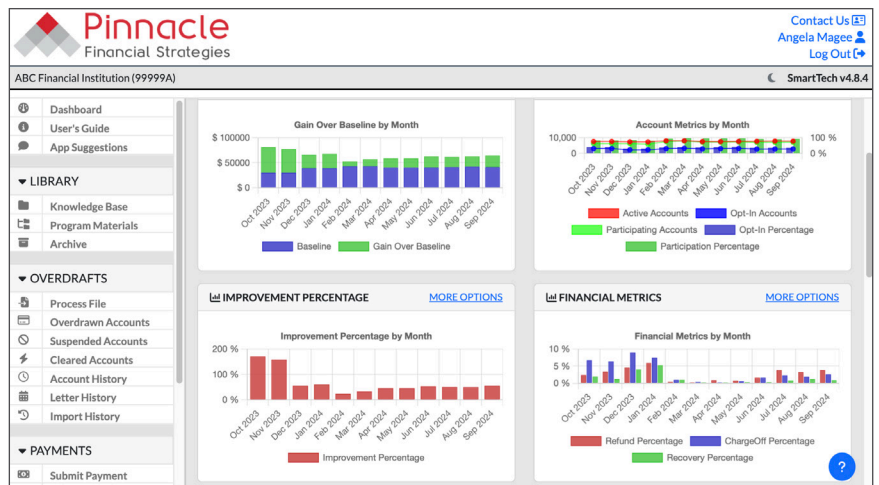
Pinnacle
Financial Strategies

Contact Us
Angela Magee
Log Out

ABC Financial Institution (99999A)

SmartTech v4.8.4

Dashboard
User's Guide
App Suggestions

LIBRARY
Knowledge Base
Program Materials
Archive

OVERDRAFTS
Process File
Overdrawn Accounts
Suspended Accounts
Cleared Accounts
Account History
Letter History
Import History

PAYMENTS
Submit Payment

Gain Over Baseline by Month

$ 100000
$ 50000
$ 0

Oct 2023 Nov 2023 Dec 2023 Jan 2024 Feb 2024 Mar 2024 Apr 2024 May 2024 Jun 2024 Jul 2024 Aug 2024 Sep 2024

Baseline Gain Over Baseline

Account Metrics by Month

10,000
0
100 %
0 %

Oct 2023 Nov 2023 Dec 2023 Jan 2024 Feb 2024 Mar 2024 Apr 2024 May 2024 Jun 2024 Jul 2024 Aug 2024 Sep 2024

Active Accounts Opt-In Accounts
Participating Accounts Opt-In Percentage
Participation Percentage

IMPROVEMENT PERCENTAGE
MORE OPTIONS

Improvement Percentage by Month

200 %
100 %
0 %

Oct 2023 Nov 2023 Dec 2023 Jan 2024 Feb 2024 Mar 2024 Apr 2024 May 2024 Jun 2024 Jul 2024 Aug 2024 Sep 2024

Improvement Percentage

FINANCIAL METRICS
MORE OPTIONS

Financial Metrics by Month

10 %
5 %
0 %

Oct 2023 Nov 2023 Dec 2023 Jan 2024 Feb 2024 Mar 2024 Apr 2024 May 2024 Jun 2024 Jul 2024 Aug 2024 Sep 2024

Refund Percentage ChargeOff Percentage
Recovery Percentage

?